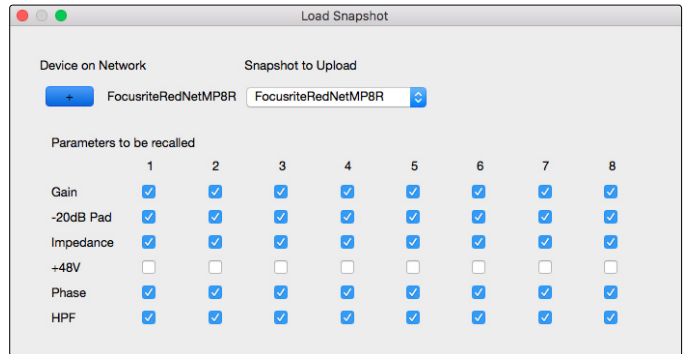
Load Snapshot

Device on Network

Snapshot to Upload

+

FocusriteRedNetMP8R

FocusriteRedNetMP8R

Parameters to be recalled

| | 1 | 2 | 3 | 4 | 5 | 6 | 7 | 8 |
|---|---|---|---|---|---|---|---|---|
| Gain | ☑ | ☑ | ☑ | ☑ | ☑ | ☑ | ☑ | ☑ |
| -20dB Pad | ☑ | ☑ | ☑ | ☑ | ☑ | ☑ | ☑ | ☑ |
| Impedance | ☑ | ☑ | ☑ | ☑ | ☑ | ☑ | ☑ | ☑ |
| +48V | ☐ | ☐ | ☐ | ☐ | ☐ | ☐ | ☐ | ☐ |
| Phase | ☑ | ☑ | ☑ | ☑ | ☑ | ☑ | ☑ | ☑ |
| HPF | ☑ | ☑ | ☑ | ☑ | ☑ | ☑ | ☑ | ☑ |